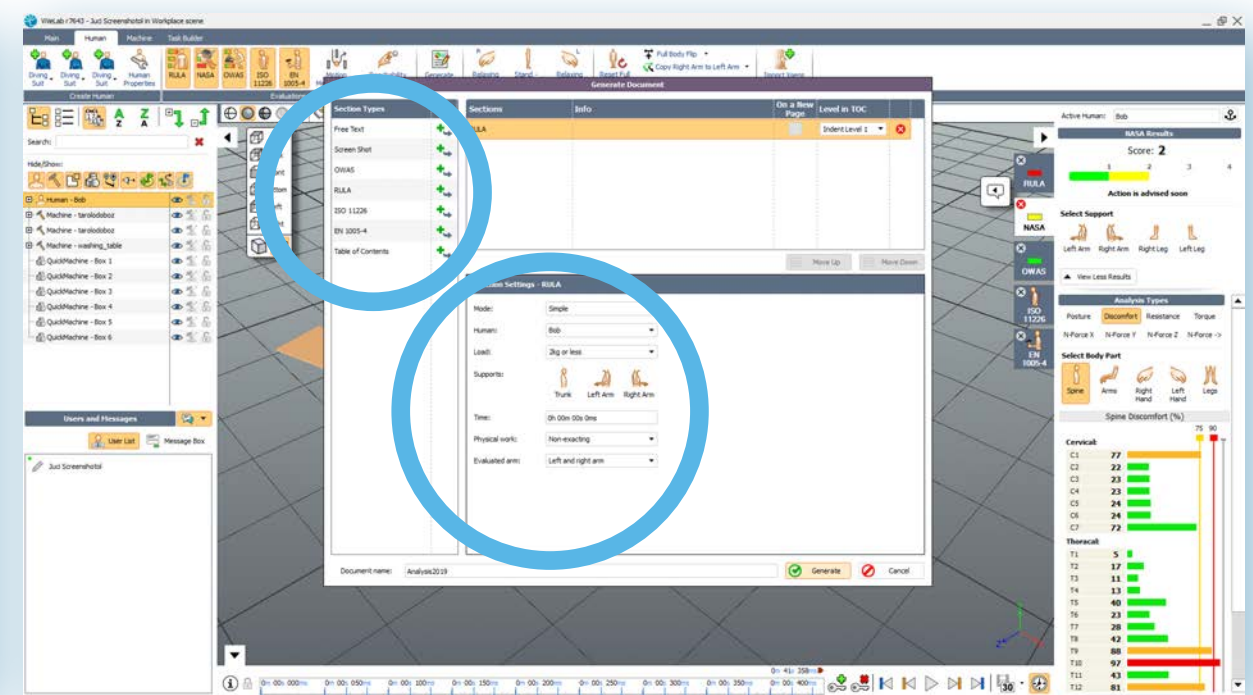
ViveLab r7643 - Juci Screenshotol in Workplace scene

Main Human Machine Task Builder

Diving Suit Diving Suit Diving Suit Human Properties
Create Human

RULA NASA OWAS ISO 11226 EN 1005-4
Evaluation

Motion Generate Relaxing Stand Relaxing Reset Full
Full Body Flip
Copy Right Arm to Left Arm
Connect Names

Generate Document

Search:
Hide/Show:

Human - Bob
Machine - tarolodoboz
Machine - tarolodoboz
Machine - washing_table
QuickMachine - Box 1
QuickMachine - Box 2
QuickMachine - Box 3
QuickMachine - Box 4
QuickMachine - Box 5
QuickMachine - Box 6

Users and Messages
User List Message Box
Juci Screenshotol

Section Types
Free Text
Screen Shot
OWAS
RULA
ISO 11226
EN 1005-4
Table of Contents

| Sections | Info | On a New Page | Level in TOC |
|---|---|---|---|
| RULA | | | Indent Level 1 |

Move Up Move Down

Section Settings - RULA
Mode: Simple
Human: Bob
Load: 2kg or less
Supports: Trunk Left Arm Right Arm
Time: 0h 00m 00s 0ms
Physical work: Non-exacting
Evaluated arm: Left and right arm

Document name: Analysis2019
Generate Cancel

RULA
NASA
OWAS
ISO 11226
EN 1005-4

Active Human: Bob
NASA Results
Score: 2
1 2 3 4
Action is advised soon
Select Support
Left Arm Right Arm Right Leg Left Leg
View Less Results
Analysis Types
Posture Discomfort Resistance Torque
N-Force X N-Force Y N-Force Z N-Force ->
Select Body Part
Spine Arms Right Hand Left Hand Legs
Spine Discomfort (%)
75 90
Cervical:
C1 77
C2 22
C3 23
C4 23
C5 24
C6 24
C7 72
Thoracal:
T1 5
T2 17
T3 11
T4 13
T5 40
T6 23
T7 28
T8 42
T9 88
T10 97
T11 43
T12 81

0m 00s 000ms 0m 00s 050ms 0m 00s 100ms 0m 00s 150ms 0m 00s 200ms 0m 00s 250ms 0m 00s 300ms 0m 00s 350ms 0m 00s 400ms
0m 41s 358ms
30